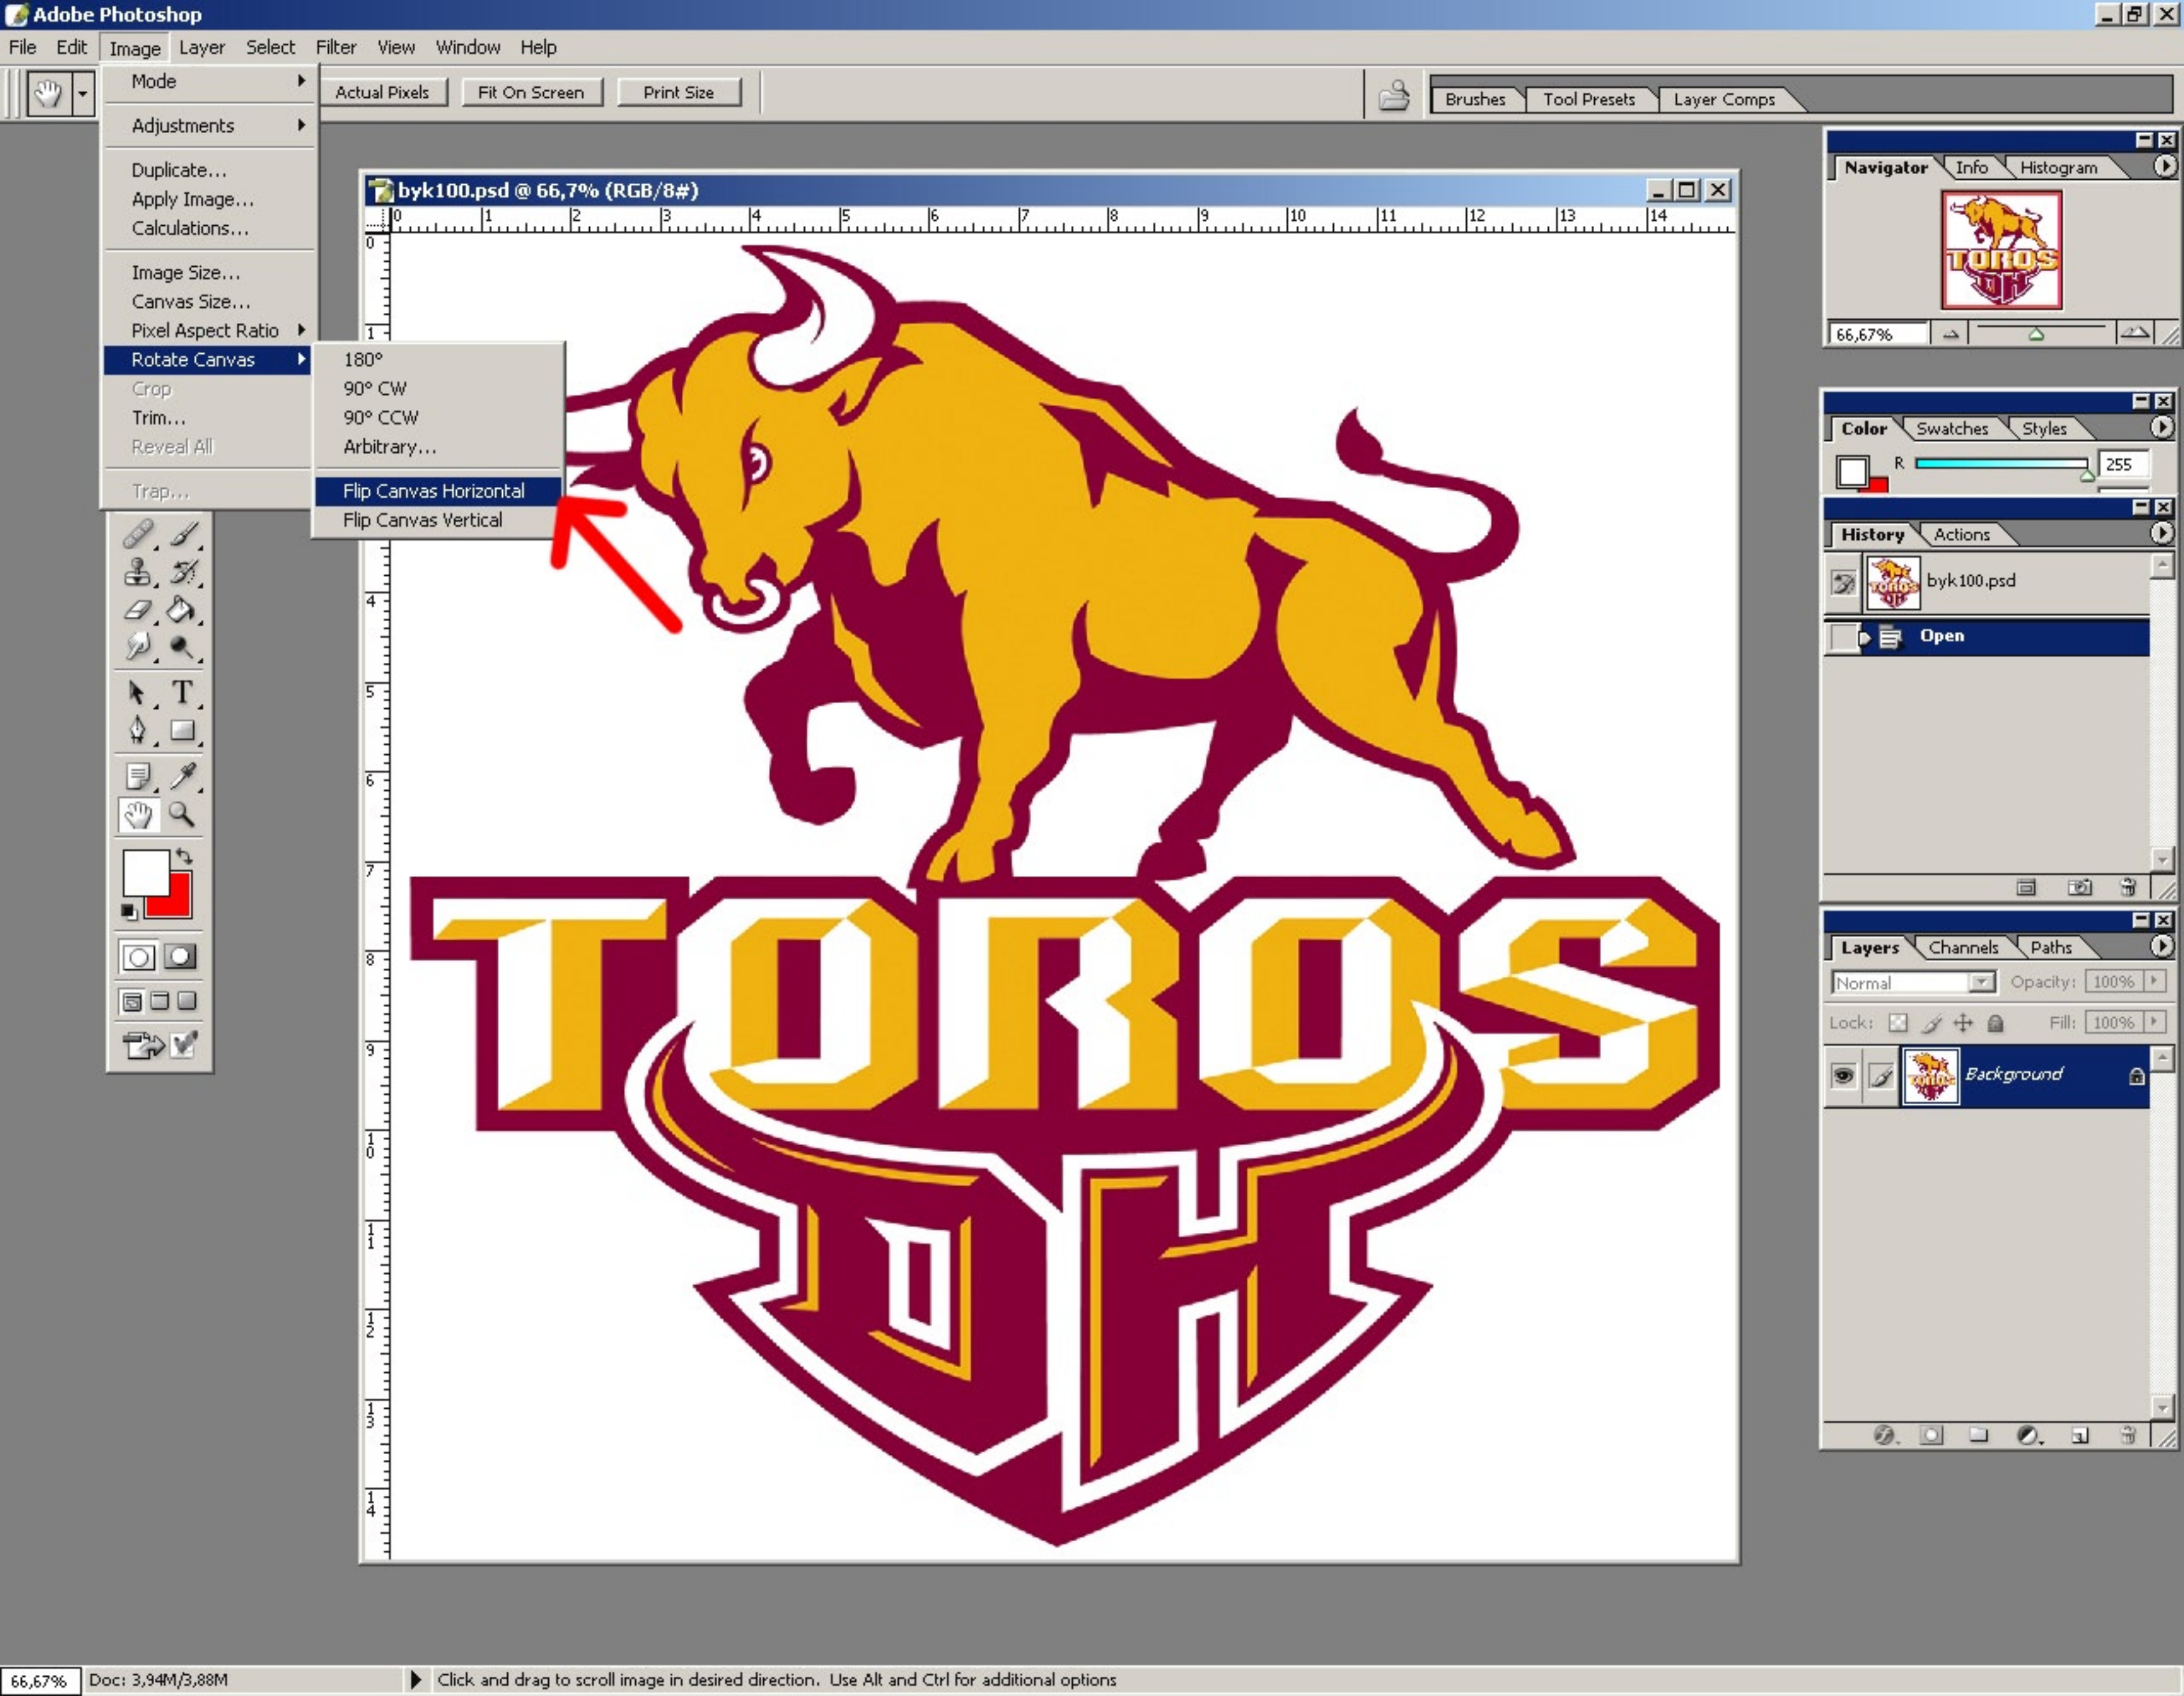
Adobe Photoshop

File Edit Image Layer Select Filter View Window Help

Mode
Adjustments
Duplicate...
Apply Image...
Calculations...
Image Size...
Canvas Size...
Pixel Aspect Ratio
Rotate Canvas
Crop
Trim...
Reveal All
Trap...

180°
90° CW
90° CCW
Arbitrary...
Flip Canvas Horizontal
Flip Canvas Vertical

Actual Pixels Fit On Screen Print Size

Brushes Tool Presets Layer Comps

byk100.psd @ 66,7% (RGB/8#)

0 1 2 3 4 5 6 7 8 9 10 11 12 13 14

TOROS
DH

Navigator Info Histogram
66,67%

Color Swatches Styles
R 255

History Actions
byk100.psd
Open

Layers Channels Paths
Normal Opacity: 100%
Lock: Fill: 100%
Background

66,67% Doc: 3,94M/3,88M Click and drag to scroll image in desired direction. Use Alt and Ctrl for additional options